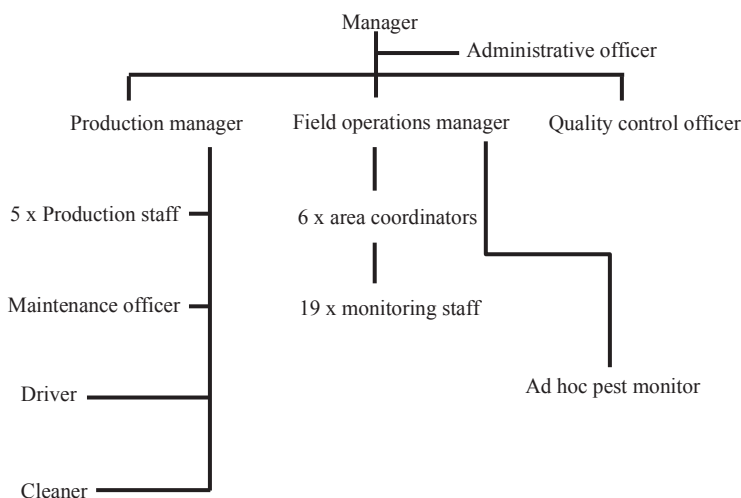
Manager

Administrative officer

Production manager

Field operations manager

Quality control officer

5 x Production staff

Maintenance officer

Driver

Cleaner

6 x area coordinators

19 x monitoring staff

Ad hoc pest monitor